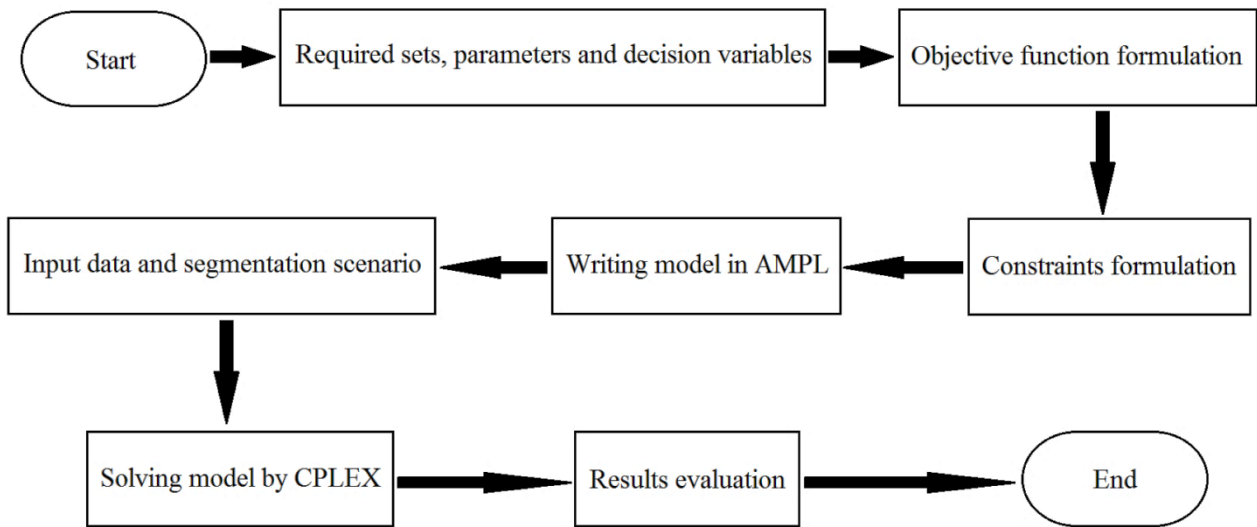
Start

Required sets, parameters and decision variables

Objective function formulation

Constraints formulation

Writing model in AMPL

Input data and segmentation scenario

Solving model by CPLEX

Results evaluation

End